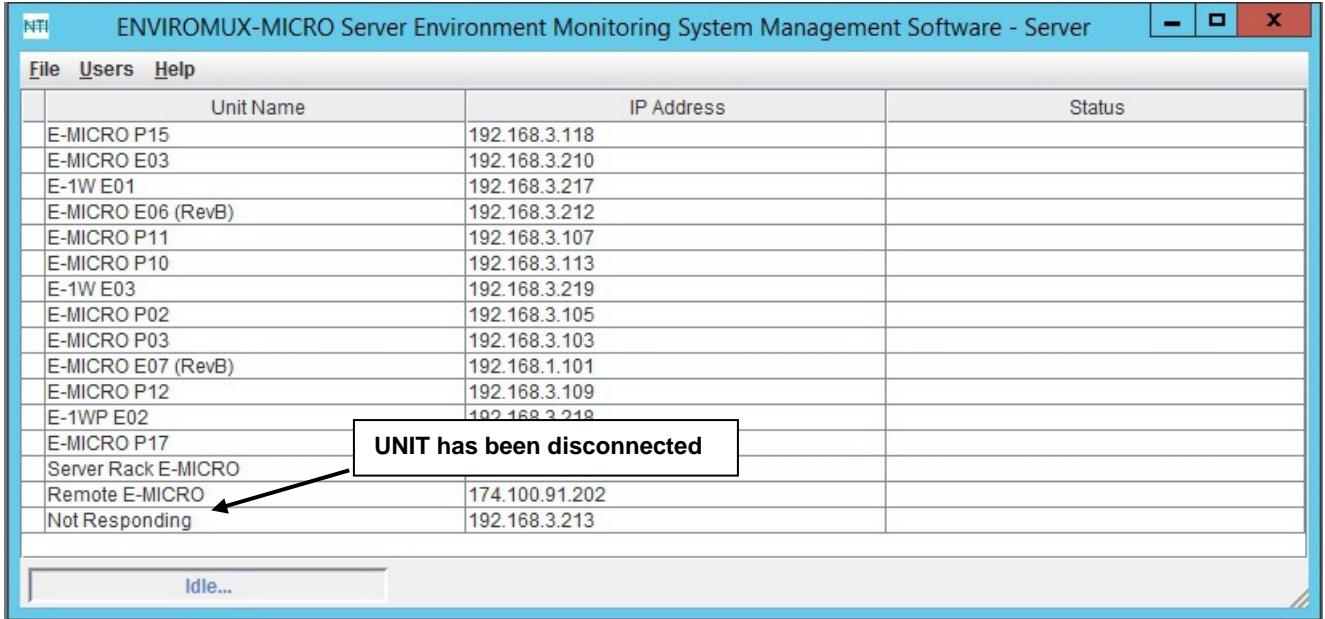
NTI ENVIROMUX-MICRO Server Environment Monitoring System Management Software - Server

File Users Help

| Unit Name | IP Address | Status |
|---|---|---|
| E-MICRO P15 | 192.168.3.118 | |
| E-MICRO E03 | 192.168.3.210 | |
| E-1W E01 | 192.168.3.217 | |
| E-MICRO E06 (RevB) | 192.168.3.212 | |
| E-MICRO P11 | 192.168.3.107 | |
| E-MICRO P10 | 192.168.3.113 | |
| E-1W E03 | 192.168.3.219 | |
| E-MICRO P02 | 192.168.3.105 | |
| E-MICRO P03 | 192.168.3.103 | |
| E-MICRO E07 (RevB) | 192.168.1.101 | |
| E-MICRO P12 | 192.168.3.109 | |
| E-1WP E02 | 192.168.3.218 | |
| E-MICRO P17 | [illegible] | |
| Server Rack E-MICRO | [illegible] | |
| Remote E-MICRO | 174.100.91.202 | |
| Not Responding | 192.168.3.213 | |

UNIT has been disconnected

Idle...